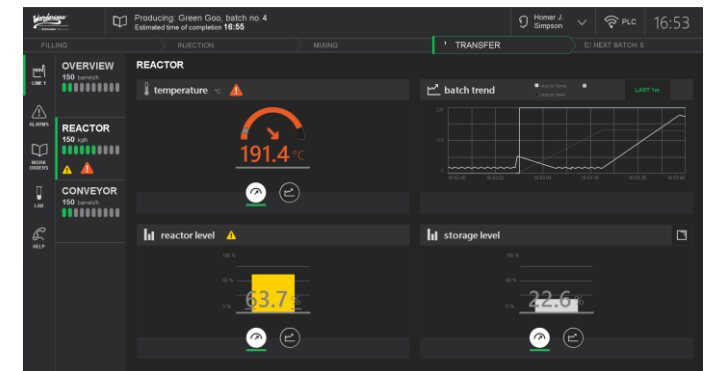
Producing: Green Goo, batch no. 4
Estimated time of completion 16:55

Homer J. Simpson

PLC

16:53

FILLING

INJECTION

MIXING

TRANSFER

NEXT BATCH: 5

LINE 1

ALARMS

WORK ORDERS

LAB

HELP

OVERVIEW
150 barrels/h

REACTOR
150 kg/h

CONVEYOR
150 barrels/h

REACTOR

temperature

191.4 °C

batch trend

LAST 1m

200

100

0

reactor level

100 %

50 %

0 %

63.7 %

storage level

100 %

50 %

0 %

22.6 %